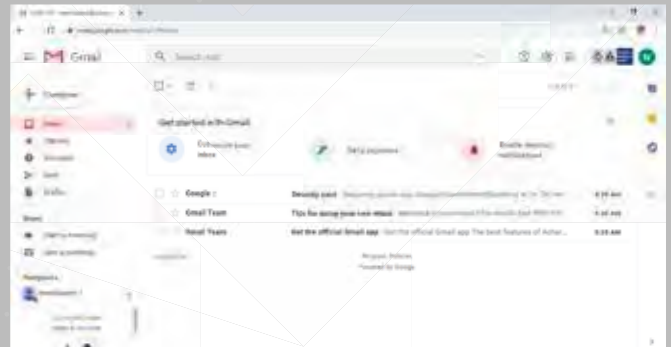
Gmail

Search mail

Compose

Inbox

Get started with Gmail

Set a signature

Enable desktop notifications

Google

Security alert

Gmail Team

Tips for using your new inbox

Gmail Team

Get the official Gmail app

Program Policies
Powered by Google